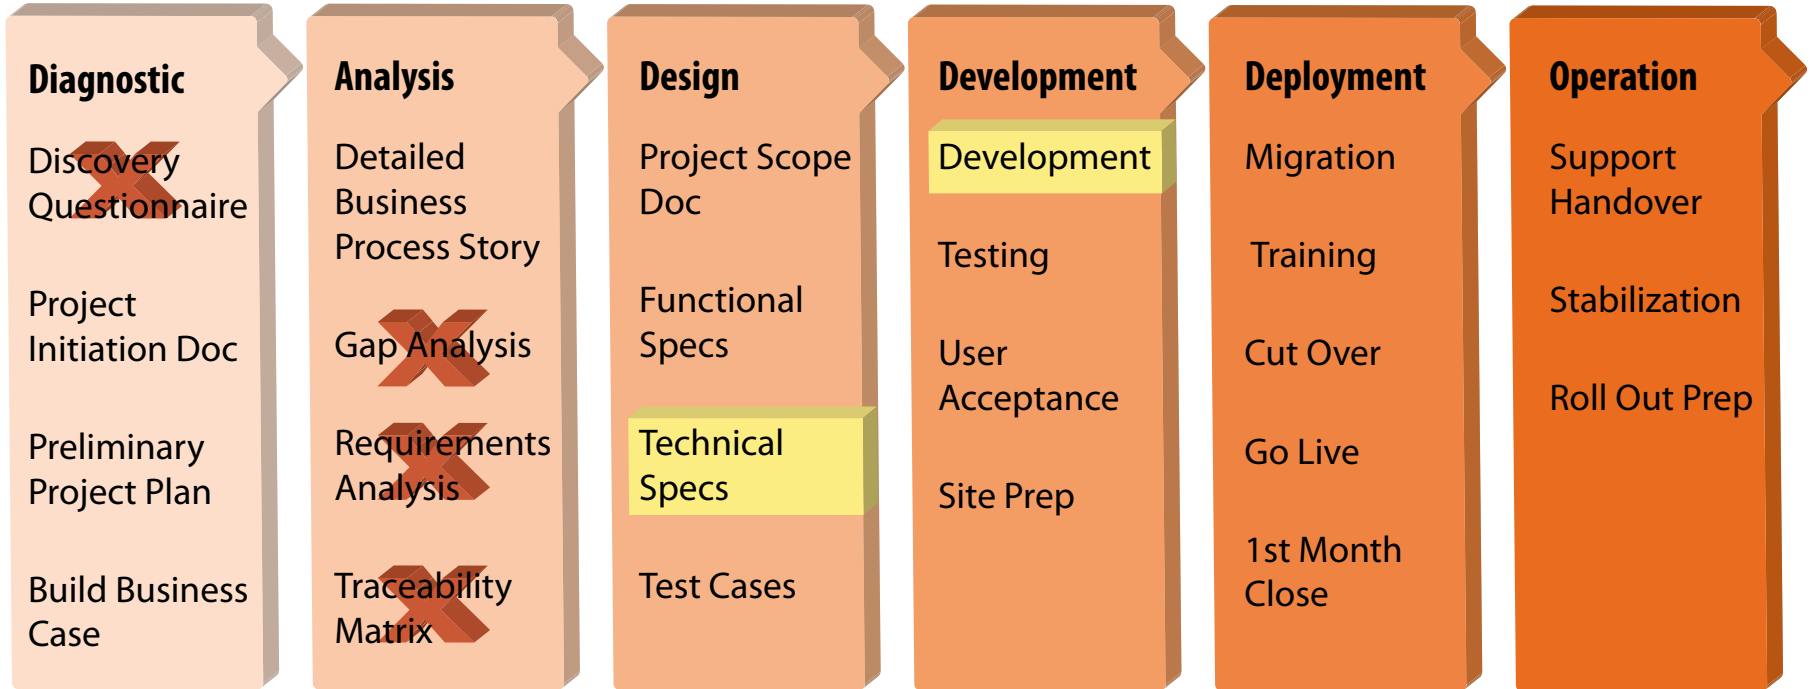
Diagnostic

Discovery Questionnaire

Project Initiation Doc

Preliminary Project Plan

Build Business Case

Analysis

Detailed Business Process Story

Gap Analysis

Requirements Analysis

Traceability Matrix

Design

Project Scope Doc

Functional Specs

Technical Specs

Test Cases

Development

Development

Testing

User Acceptance

Site Prep

Deployment

Migration

Training

Cut Over

Go Live

1st Month Close

Operation

Support Handover

Stabilization

Roll Out Prep